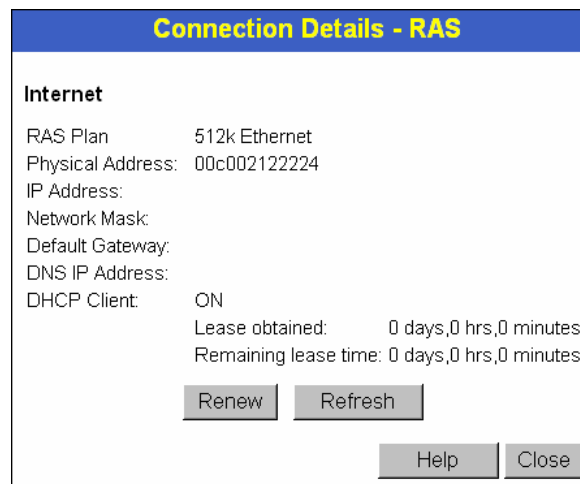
Connection Details - RAS

Internet

| | | |
|---|---|---|
| RAS Plan | 512k Ethernet | |
| Physical Address: | 00c002122224 | |
| IP Address: | | |
| Network Mask: | | |
| Default Gateway: | | |
| DNS IP Address: | | |
| DHCP Client: | ON | |
| | Lease obtained: | 0 days,0 hrs,0 minutes |
| | Remaining lease time: | 0 days,0 hrs,0 minutes |

Renew Refresh

Help Close